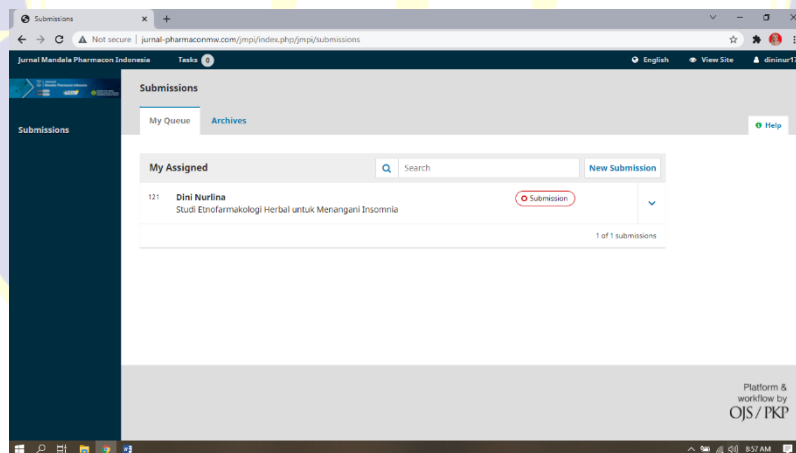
Submissions ×
+
Not secure | jurnal-pharmaconmw.com/jmpi/index.php/jmpi/submissions

Jurnal Mandala Pharmacon Indonesia Tasks 0 English View Site dininur17

Submissions

Submissions

My Queue Archives Help

My Assigned Search New Submission

121 Dini Nurlina
Studi Etnofarmakologi Herbal untuk Menangani Insomnia Submission

1 of 1 submissions

Platform & workflow by OJS / PKP

8:57 AM